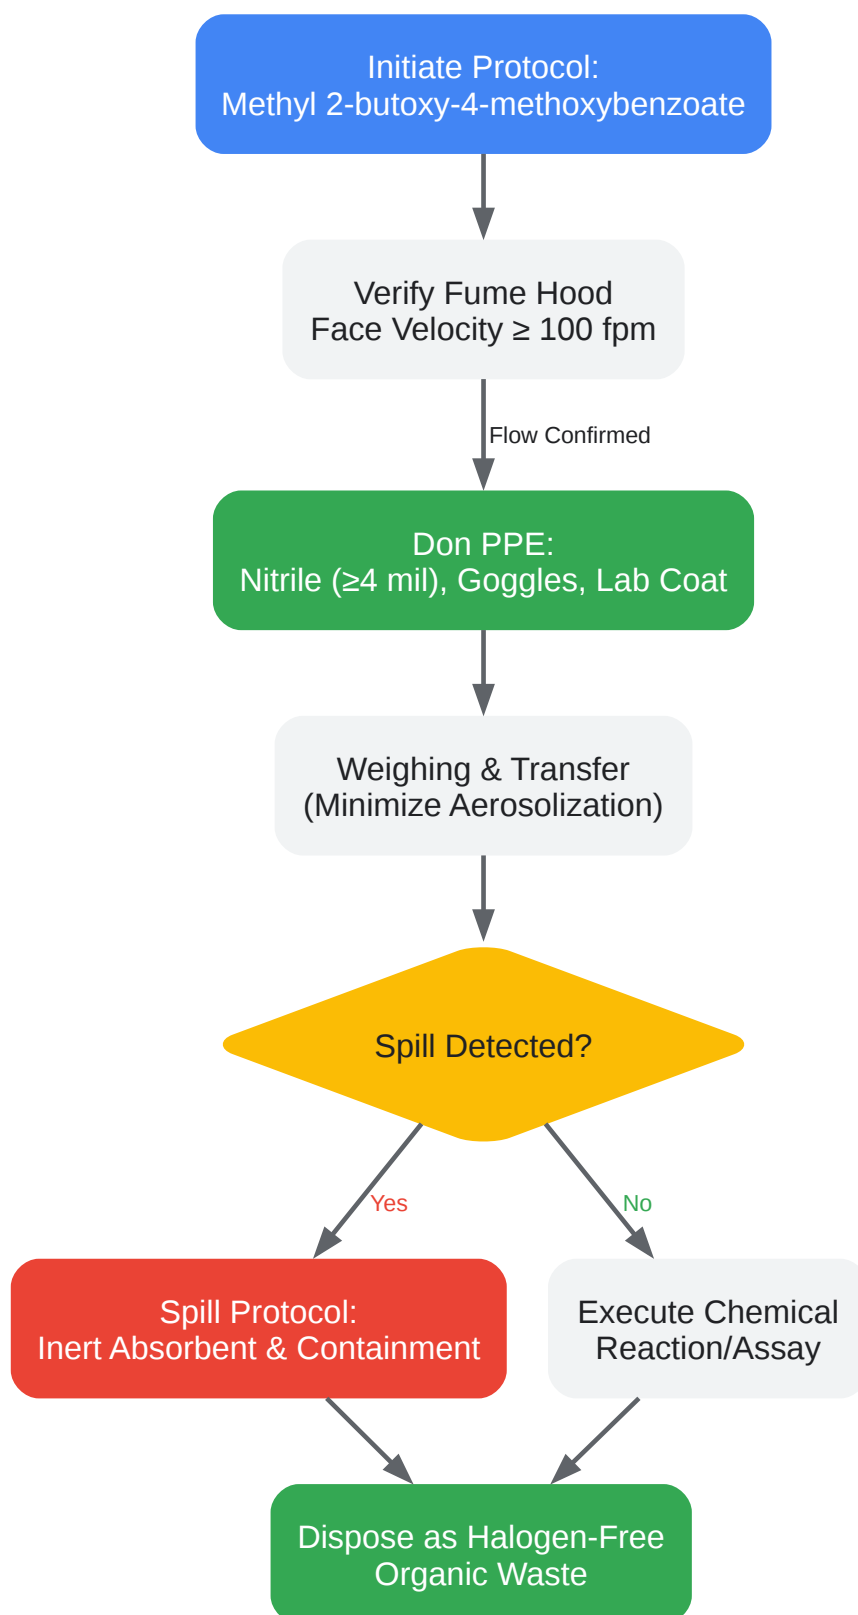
Initiate Protocol:
Methyl 2-butoxy-4-methoxybenzoate

Verify Fume Hood
Face Velocity ≥ 100 fpm

Flow Confirmed

Don PPE:
Nitrile (≥4 mil), Goggles, Lab Coat

Weighing & Transfer
(Minimize Aerosolization)

Spill Detected?

Yes

No

Spill Protocol:
Inert Absorbent & Containment

Execute Chemical
Reaction/Assay

Dispose as Halogen-Free
Organic Waste